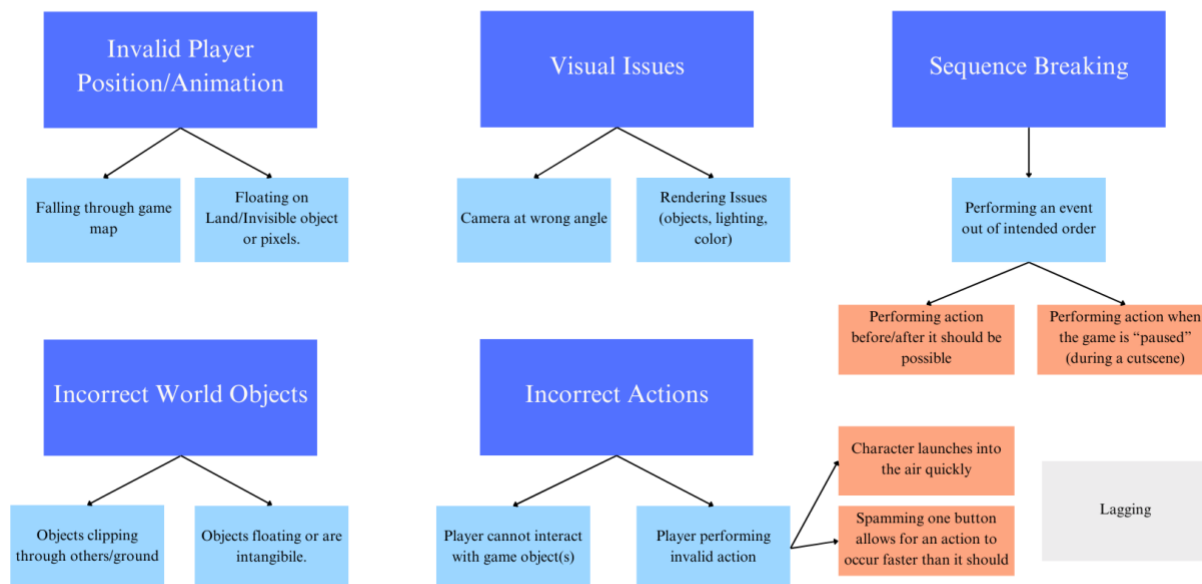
Invalid Player Position/Animation

Falling through game map

Floating on Land/Invisible object or pixels.

Visual Issues

Camera at wrong angle

Rendering Issues (objects, lighting, color)

Sequence Breaking

Performing an event out of intended order

Performing action before/after it should be possible

Performing action when the game is "paused" (during a cutscene)

Incorrect World Objects

Objects clipping through others/ground

Objects floating or are intangibile.

Incorrect Actions

Player cannot interact with game object(s)

Player performing invalid action

Character launches into the air quickly

Spamming one button allows for an action to occur faster than it should

Lagging